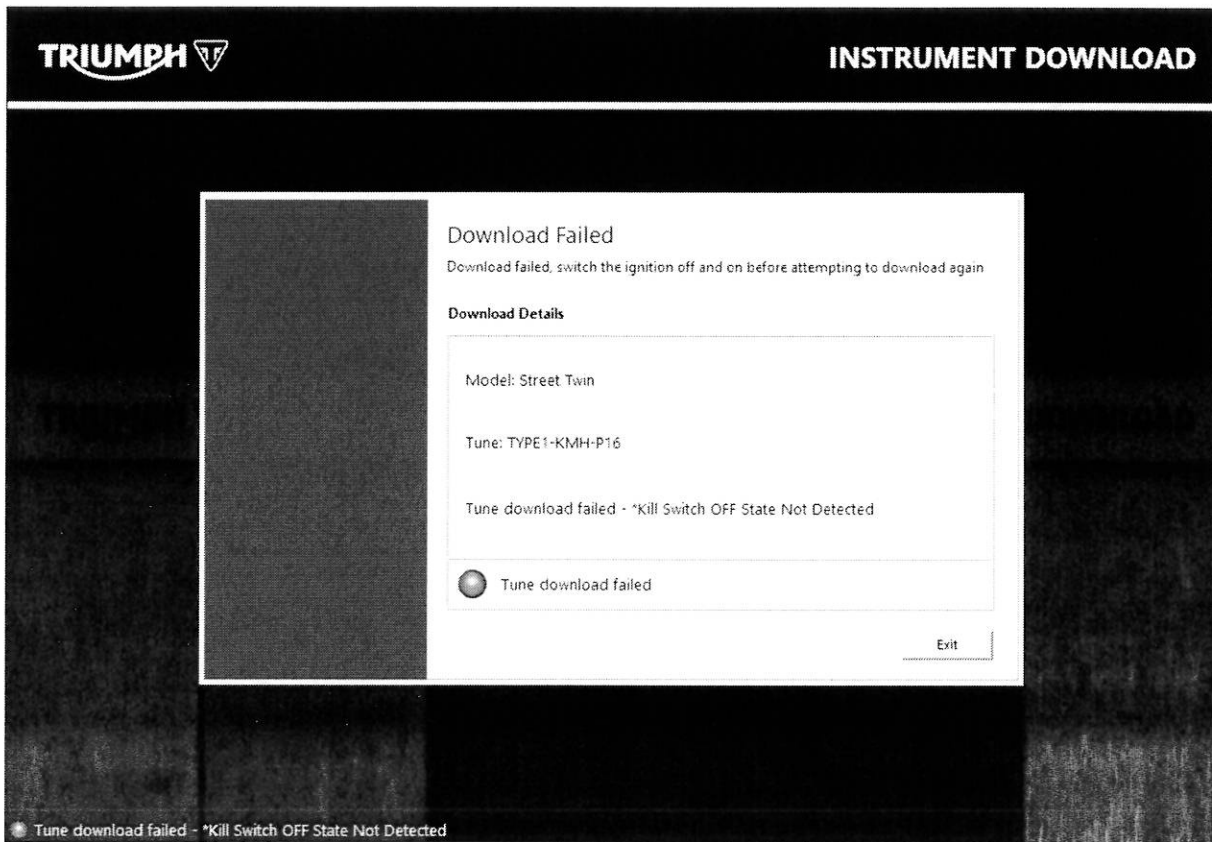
TRIUMPH

INSTRUMENT DOWNLOAD

Download Failed

Download failed, switch the ignition off and on before attempting to download again

Download Details

Model: Street Twin

Tune: TYPE1-KMH-P16

Tune download failed - *Kill Switch OFF State Not Detected

Tune download failed

Exit

Tune download failed - *Kill Switch OFF State Not Detected